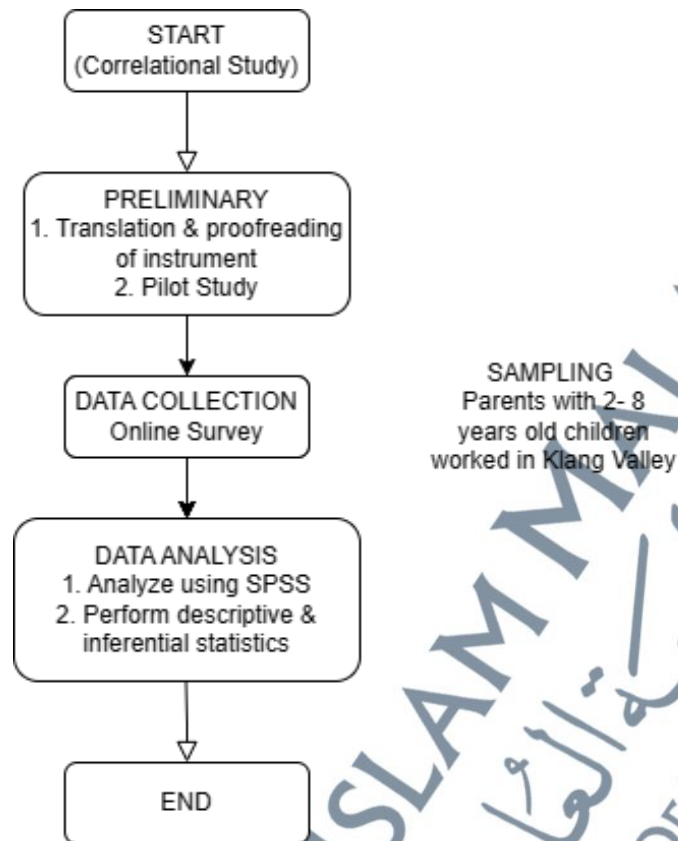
START
(Correlational Study)

PRELIMINARY
1. Translation & proofreading of instrument
2. Pilot Study

DATA COLLECTION
Online Survey

SAMPLING
Parents with 2- 8 years old children worked in Klang Valley

DATA ANALYSIS
1. Analyze using SPSS
2. Perform descriptive & inferential statistics

END

SLAM M